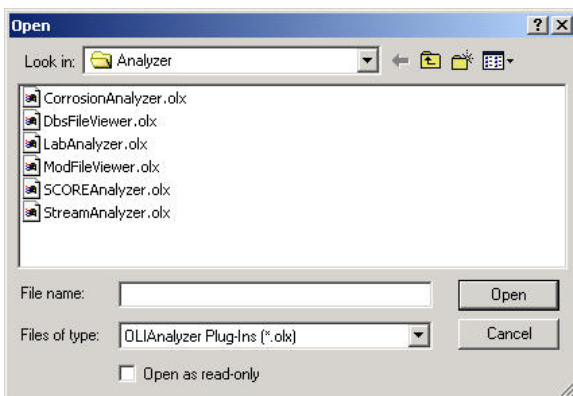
Open
?
X
Look in: Analyzer
CorrosionAnalyzer.olx
DbsFileViewer.olx
LabAnalyzer.olx
ModFileViewer.olx
SCOREAnalyzer.olx
StreamAnalyzer.olx
File name:
Open
Files of type: OLIAnalyzer Plug-Ins (*.olx)
Cancel
Open as read-only